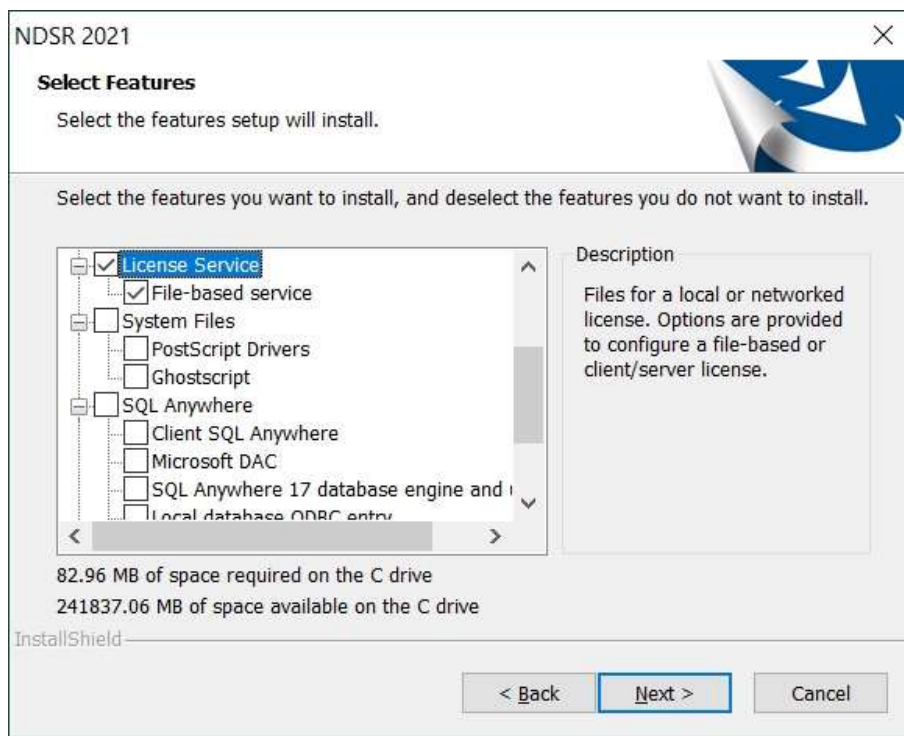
NDSR 2021

Select Features

Select the features setup will install.

Select the features you want to install, and deselect the features you do not want to install.

License Service
File-based service
System Files
PostScript Drivers
Ghostscript
SQL Anywhere
Client SQL Anywhere
Microsoft DAC
SQL Anywhere 17 database engine and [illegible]
Local database ODBC entry

Description

Files for a local or networked license. Options are provided to configure a file-based or client/server license.

82.96 MB of space required on the C drive
241837.06 MB of space available on the C drive

InstallShield

< Back Next > Cancel